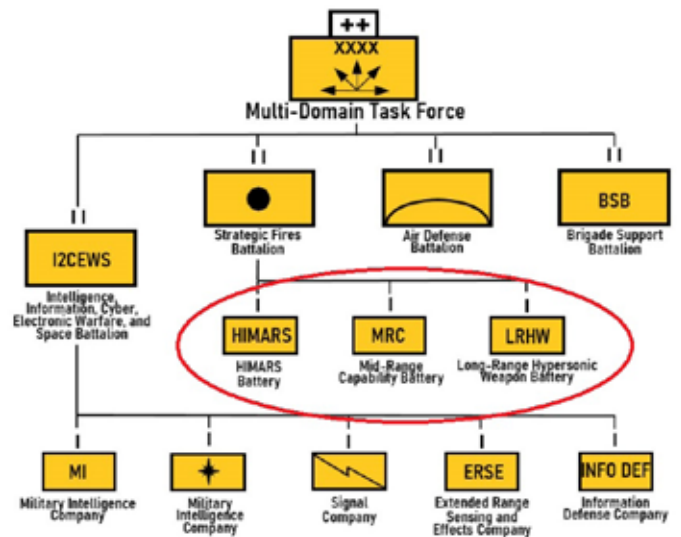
++

XXXX

Multi-Domain Task Force

II

I2CEWS

Intelligence, Information, Cyber, Electronic Warfare, and Space Battalion

II

Strategic Fires Battalion

II

Air Defense Battalion

II

BSB

Brigade Support Battalion

HIMARS

HIMARS Battery

MRC

Mid-Range Capability Battery

LRHW

Long-Range Hypersonic Weapon Battery

MI

Military Intelligence Company

Military Intelligence Company

Signal Company

ERSE

Extended Range Sensing and Effects Company

INFO DEF

Information Defense Company